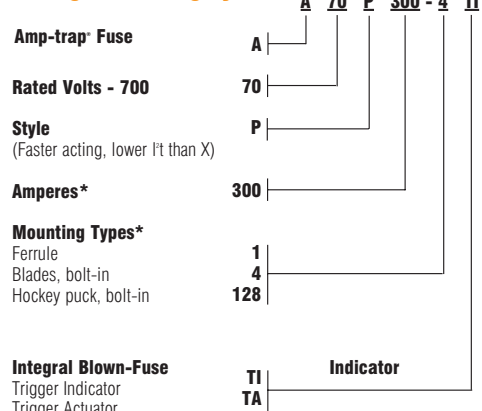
A 70 P 300 - 4 TI

Amp-trap® Fuse A

Rated Volts - 700 70

Style P
(Faster acting, lower I²t than X)

Amperes* 300

Mounting Types*
Ferrule 1
Blades, bolt-in 4
Hockey puck, bolt-in 128

Integral Blown-Fuse Indicator
Trigger Indicator TI
Trigger Actuator TA